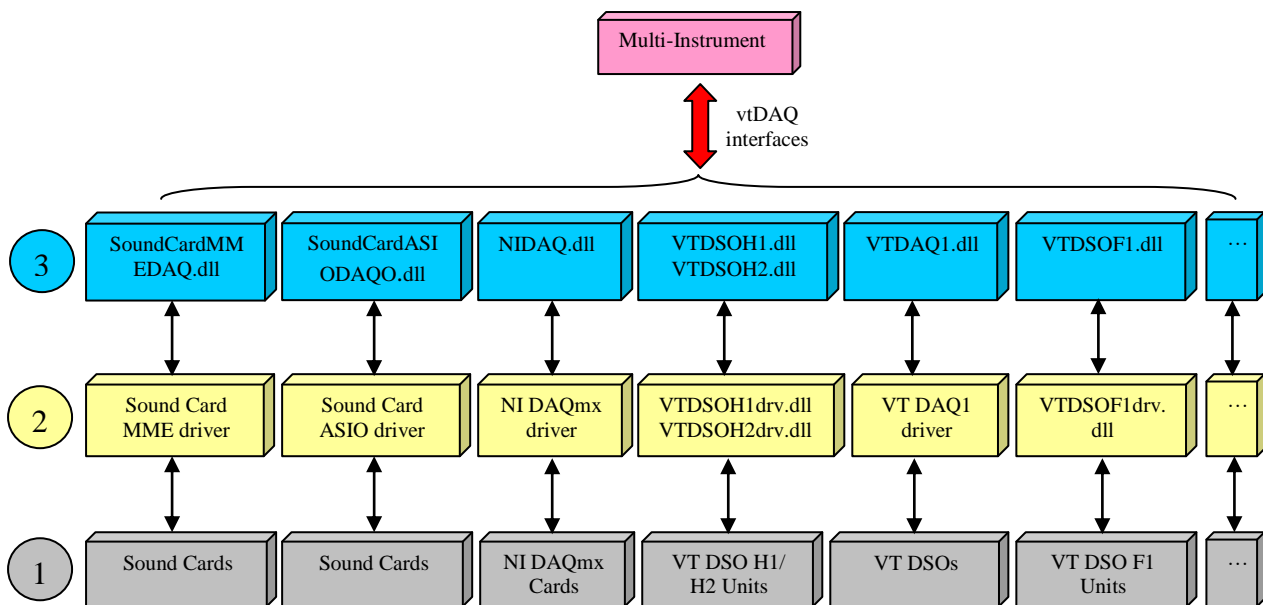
Multi-Instrument

vtDAQ interfaces

3

SoundCardMMEDAQ.dll

SoundCardASIODAQO.dll

NIDAQ.dll

VTDSOH1.dll
VTDSOH2.dll

VTDAQ1.dll

VTDSOF1.dll

…

2

Sound Card MME driver

Sound Card ASIO driver

NI DAQmx driver

VTDSOH1drv.dll
VTDSOH2drv.dll

VT DAQ1 driver

VTDSOF1drv.dll

…

1

Sound Cards

Sound Cards

NI DAQmx Cards

VT DSO H1/ H2 Units

VT DSOs

VT DSO F1 Units

…